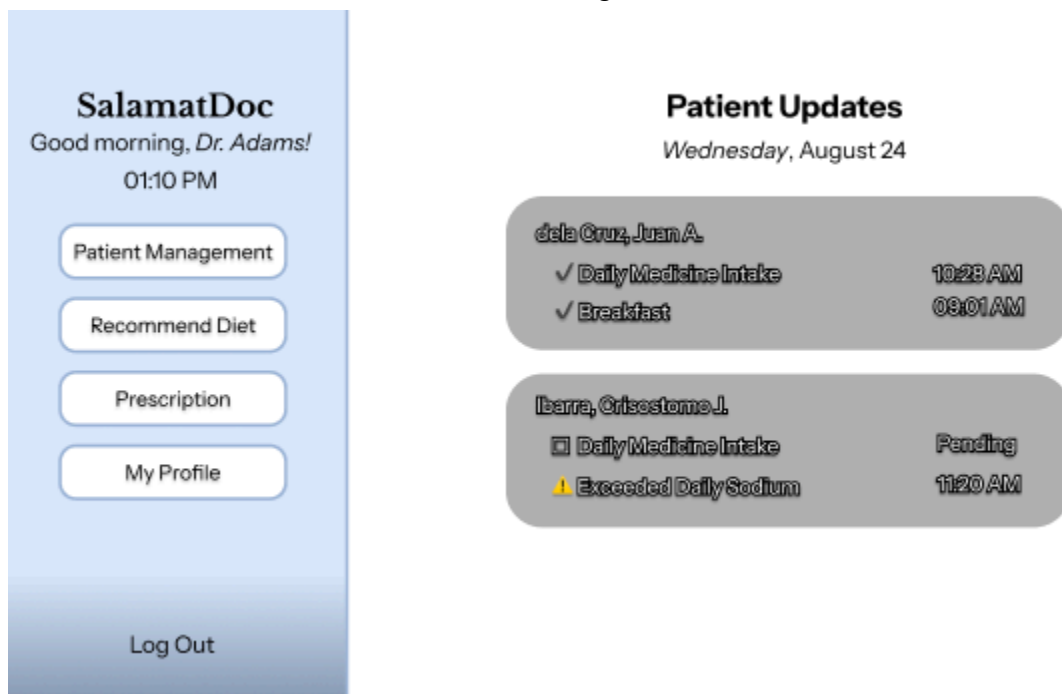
SalamatDoc
Good morning, *Dr. Adams!*
01:10 PM

Patient Management

Recommend Diet

Prescription

My Profile

Log Out

**Patient Updates**
*Wednesday*, August 24

dela Cruz, Juan A.
✓ Daily Medicine Intake 10:28 AM
✓ Breakfast 09:01 AM

Ibarra, Crisostomo J.
Daily Medicine Intake Pending
Exceeded Daily Sodium 11:20 AM